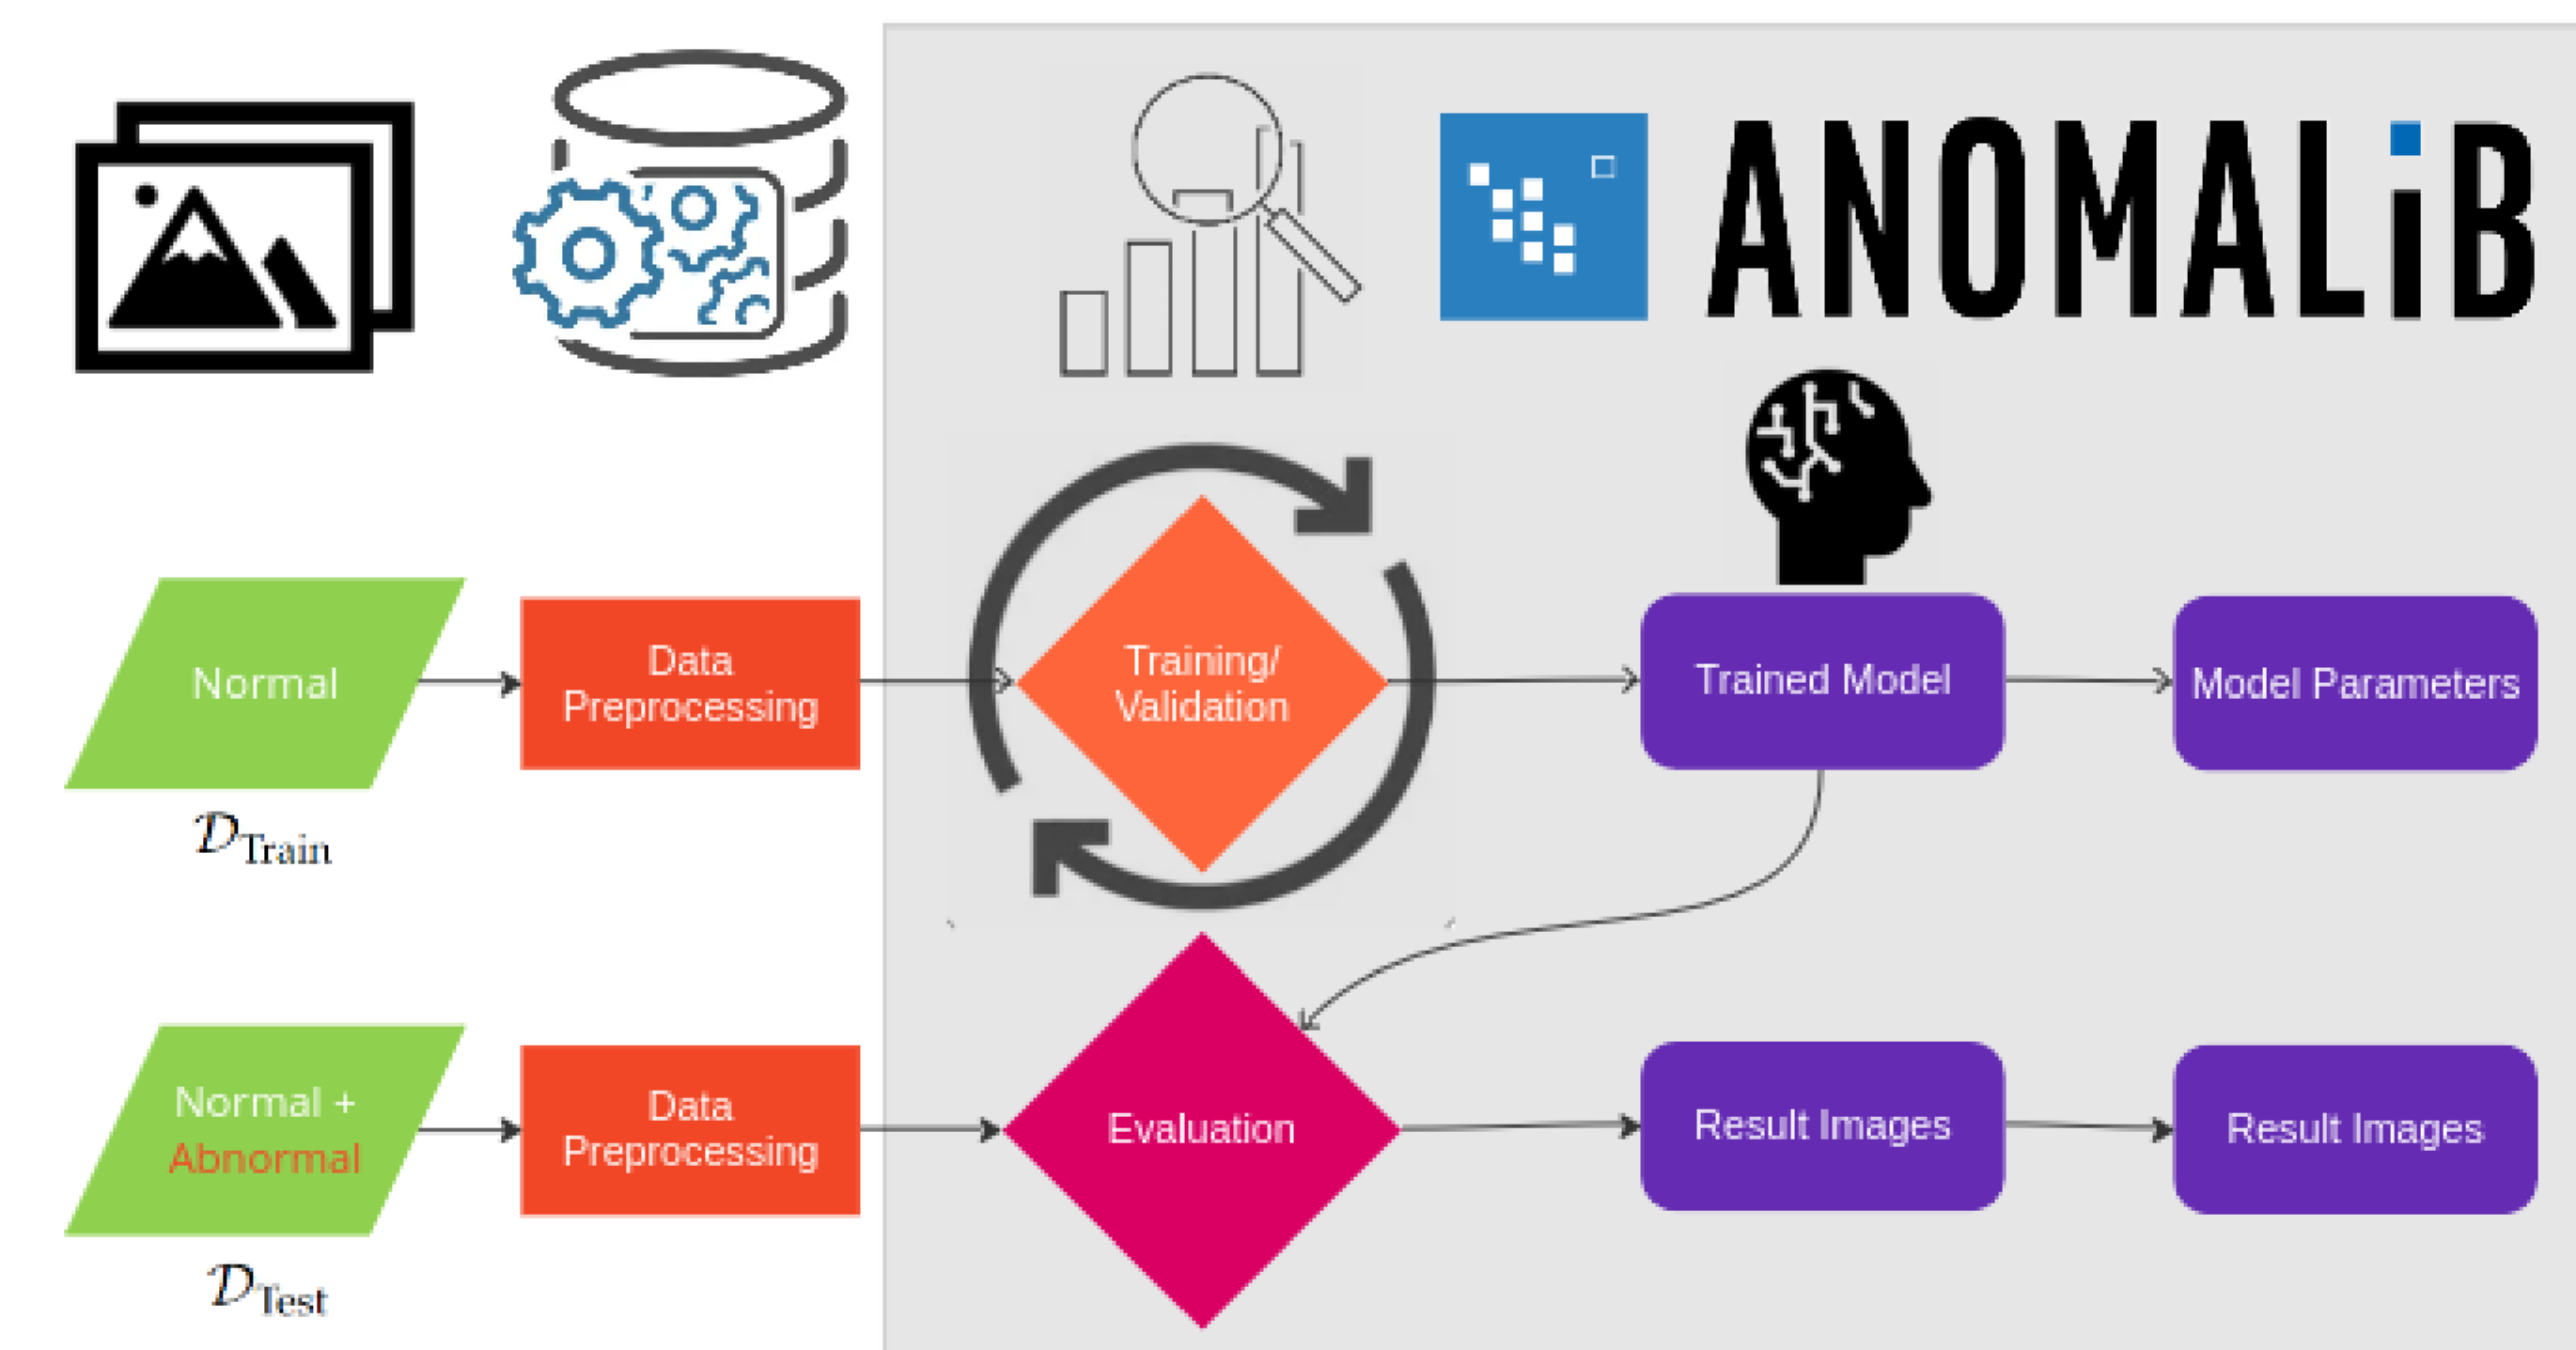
ANOMALIB

Normal

$\mathcal{D}_{\text{Train}}$

Data Preprocessing

Training/ Validation

Trained Model

Model Parameters

Normal + Abnormal

$\mathcal{D}_{\text{Test}}$

Data Preprocessing

Evaluation

Result Images

Result Images